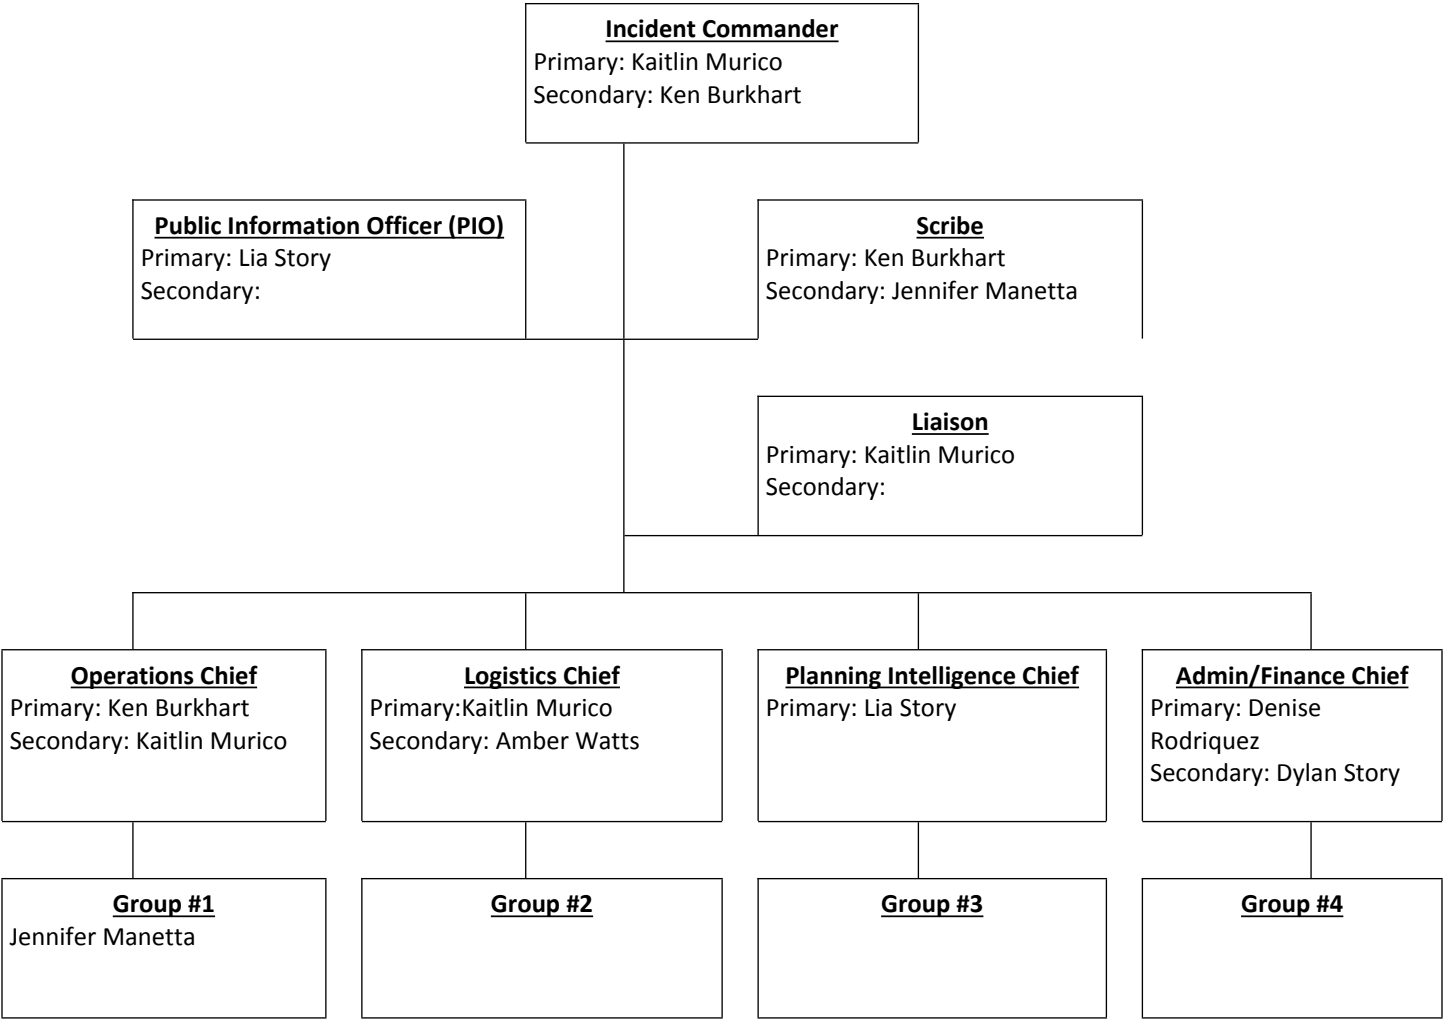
Incident Commander
Primary: Kaitlin Murico
Secondary: Ken Burkhart

Public Information Officer (PIO)
Primary: Lia Story
Secondary:

Scribe
Primary: Ken Burkhart
Secondary: Jennifer Manetta

Liaison
Primary: Kaitlin Murico
Secondary:

Operations Chief
Primary: Ken Burkhart
Secondary: Kaitlin Murico

Logistics Chief
Primary:Kaitlin Murico
Secondary: Amber Watts

Planning Intelligence Chief
Primary: Lia Story

Admin/Finance Chief
Primary: Denise Rodriquez
Secondary: Dylan Story

Group #1
Jennifer Manetta

Group #2

Group #3

Group #4